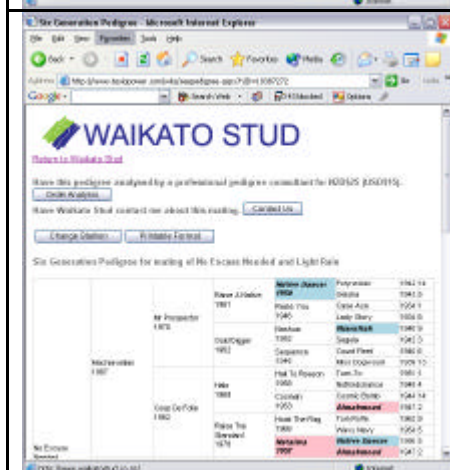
Six Generation Pedigree - Microsoft Internet Explorer

File Edit View Favorites Tools Help

Back Search Favorites

Address http://www.tesiopower.com/wks/wspedigree.asp?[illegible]

Google Search Web

WAIKATO STUD

Return to Waikato Stud

Have this pedigree analysed by a professional pedigree consultant for NZD$25 (USD$15).

Order Analysis

Have Waikato Stud contact me about this mating. Contact Us

Change Stallion Printable Format

Six Generations Pedigree for mating of No Excuse Needed and Light Rain

| | | | | | |
|---|---|---|---|---|---|
| No Excuse Needed | Machiavellian 1987 | Mr Prospector 1970 | Raise A Native 1961 | Native Dancer 1950 | Polynesian 1942 |
| | | | | | Geisha 1943 |
| | | | | Raise You 1946 | Case Ace 1934 |
| | | | | | Lady Glory 1934 |
| | | | Gold Digger 1962 | Nashua 1952 | Nasrullah 1940 |
| | | | | | Segula 1942 |
| | | | | Sequence 1946 | Count Fleet 1940 |
| | | | | | Miss Dogwood 1939 |
| | | Coup De Folie 1982 | Halo 1969 | Hail To Reason 1958 | Turn-To 1951 |
| | | | | | Nothirdchance 1948 |
| | | | | Cosmah 1953 | Cosmic Bomb 1944 |
| | | | | | Almahmoud 1947 |
| | | | Raise The Standard 1978 | Hoist The Flag 1968 | Tom Rolfe 1962 |
| | | | | | Wavy Navy 1954 |
| | | | | Natalma 1957 | Native Dancer 1950 |
| | | | | | Almahmoud 1947 |

Done Internet